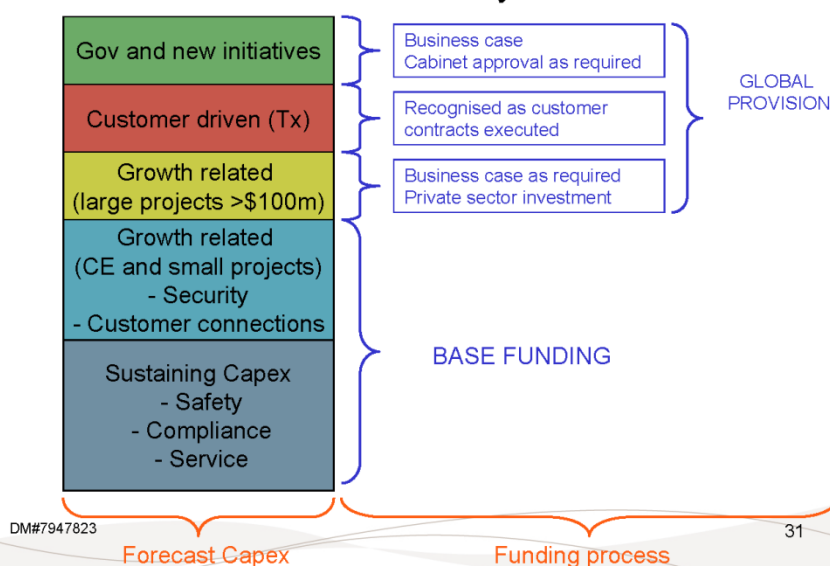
Gov and new initiatives

Customer driven (Tx)

Growth related (large projects >$100m)

Growth related (CE and small projects)
- Security
- Customer connections

Sustaining Capex
- Safety
- Compliance
- Service

Business case
Cabinet approval as required

Recognised as customer contracts executed

Business case as required
Private sector investment

GLOBAL PROVISION

BASE FUNDING

DM#7947823

31

Forecast Capex

Funding process